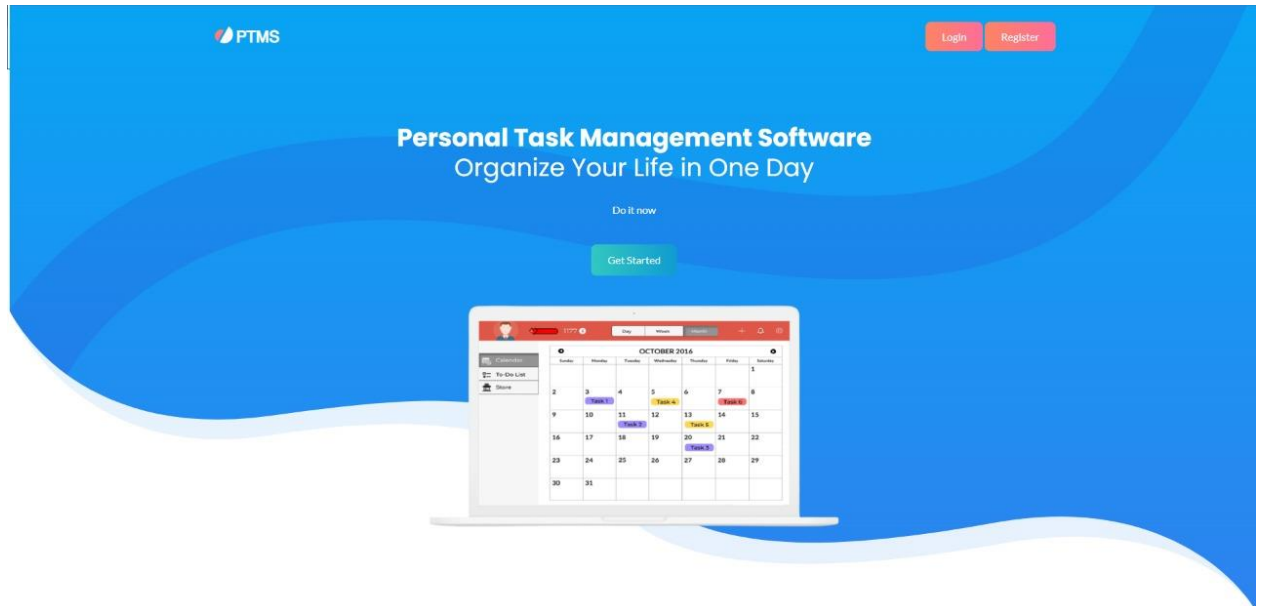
PTMS

Login Register

Personal Task Management Software
Organize Your Life in One Day

Do it now

Get Started

1177 Day Week Month

Calendar
To-Do List
Store

OCTOBER 2016

| Sunday | Monday | Tuesday | Wednesday | Thursday | Friday | Saturday |
|---|---|---|---|---|---|---|
| | | | | | | 1 |
| 2 | 3 Task 1 | 4 | 5 Task 4 | 6 | 7 Task 6 | 8 |
| 9 | 10 | 11 Task 2 | 12 | 13 Task 5 | 14 | 15 |
| 16 | 17 | 18 | 19 | 20 Task 3 | 21 | 22 |
| 23 | 24 | 25 | 26 | 27 | 28 | 29 |
| 30 | 31 | | | | | |